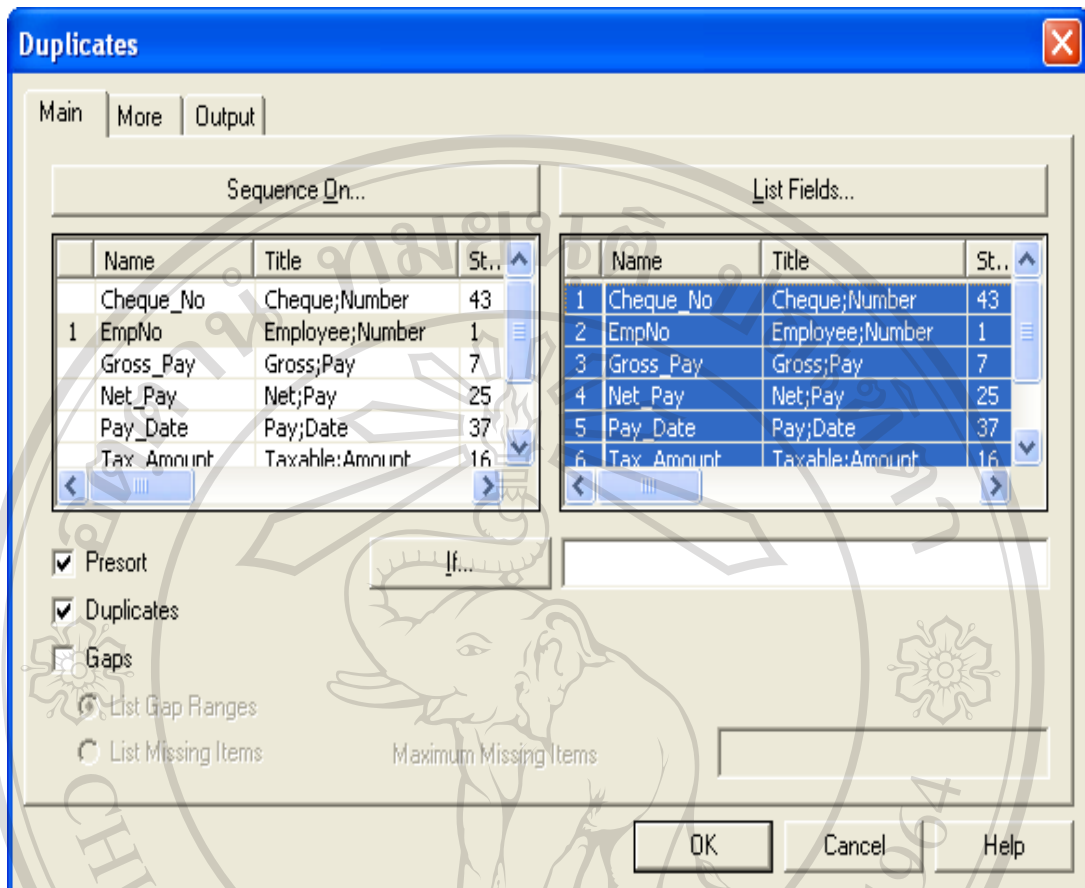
Duplicates

Main | More | Output

Sequence On...

List Fields...

| | Name | Title | St.. |
|---|---|---|---|
| | Cheque_No | Cheque;Number | 43 |
| 1 | EmpNo | Employee;Number | 1 |
| | Gross_Pay | Gross;Pay | 7 |
| | Net_Pay | Net;Pay | 25 |
| | Pay_Date | Pay;Date | 37 |
| | Tax_Amount | Taxable;Amount | 16 |

| | Name | Title | St.. |
|---|---|---|---|
| 1 | Cheque_No | Cheque;Number | 43 |
| 2 | EmpNo | Employee;Number | 1 |
| 3 | Gross_Pay | Gross;Pay | 7 |
| 4 | Net_Pay | Net;Pay | 25 |
| 5 | Pay_Date | Pay;Date | 37 |
| 6 | Tax_Amount | Taxable;Amount | 16 |

Presort

If...

Duplicates

Gaps

List Gap Ranges

List Missing Items

Maximum Missing Items

OK

Cancel

Help